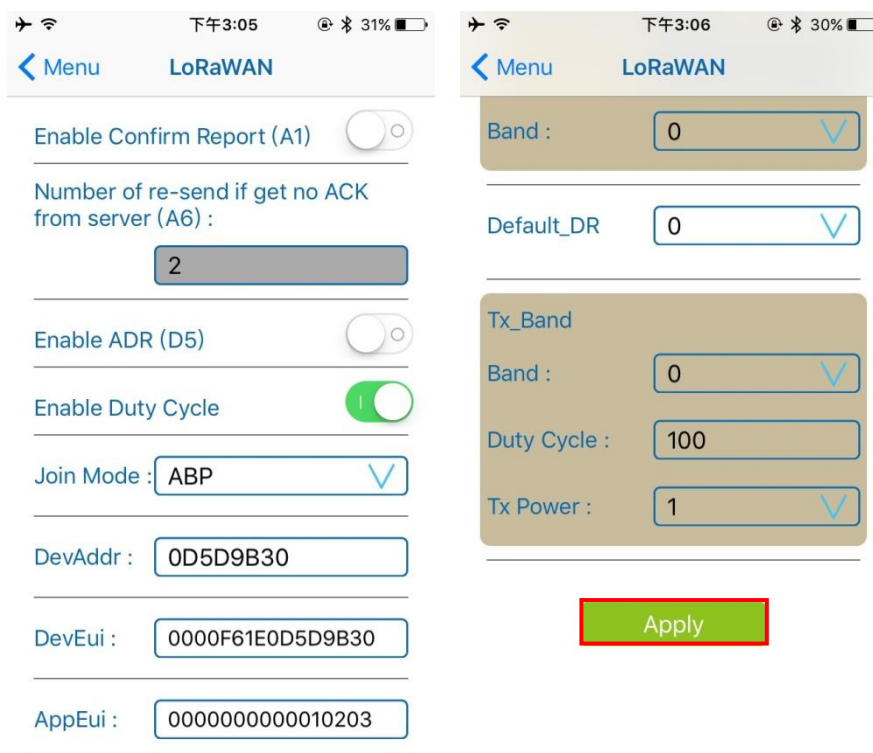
下午3:05 31%

Menu LoRaWAN

Enable Confirm Report (A1)

Number of re-send if get no ACK from server (A6) :

2

Enable ADR (D5)

Enable Duty Cycle

Join Mode : ABP

DevAddr : 0D5D9B30

DevEui : 0000F61E0D5D9B30

AppEui : 0000000000010203

下午3:06 30%

Menu LoRaWAN

Band : 0

Default_DR 0

Tx_Band

Band : 0

Duty Cycle : 100

Tx Power : 1

Apply